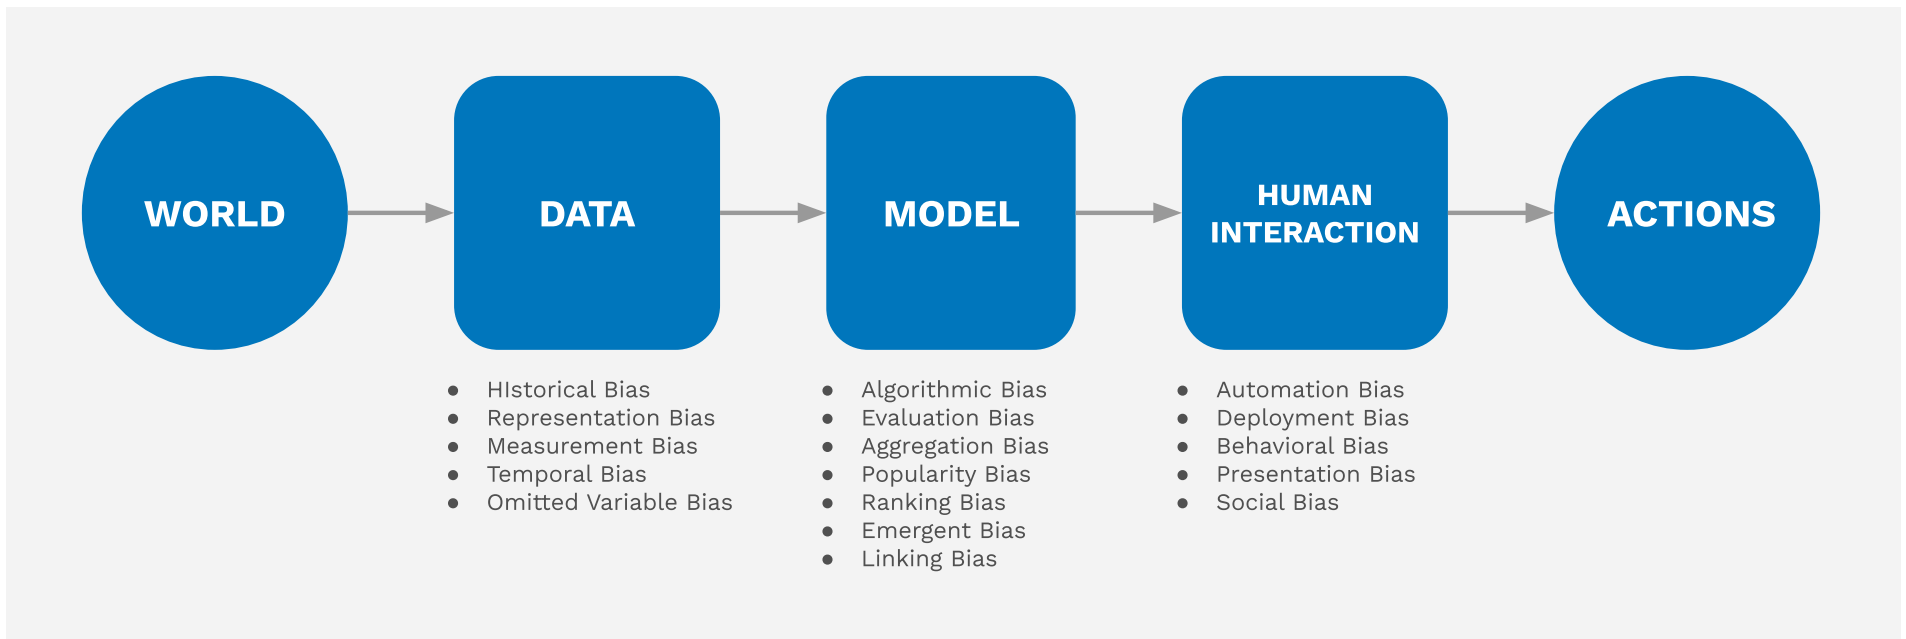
WORLD

DATA

MODEL

HUMAN INTERACTION

ACTIONS

- HIstorical Bias
- Representation Bias
- Measurement Bias
- Temporal Bias
- Omitted Variable Bias

- Algorithmic Bias
- Evaluation Bias
- Aggregation Bias
- Popularity Bias
- Ranking Bias
- Emergent Bias
- Linking Bias

- Automation Bias
- Deployment Bias
- Behavioral Bias
- Presentation Bias
- Social Bias